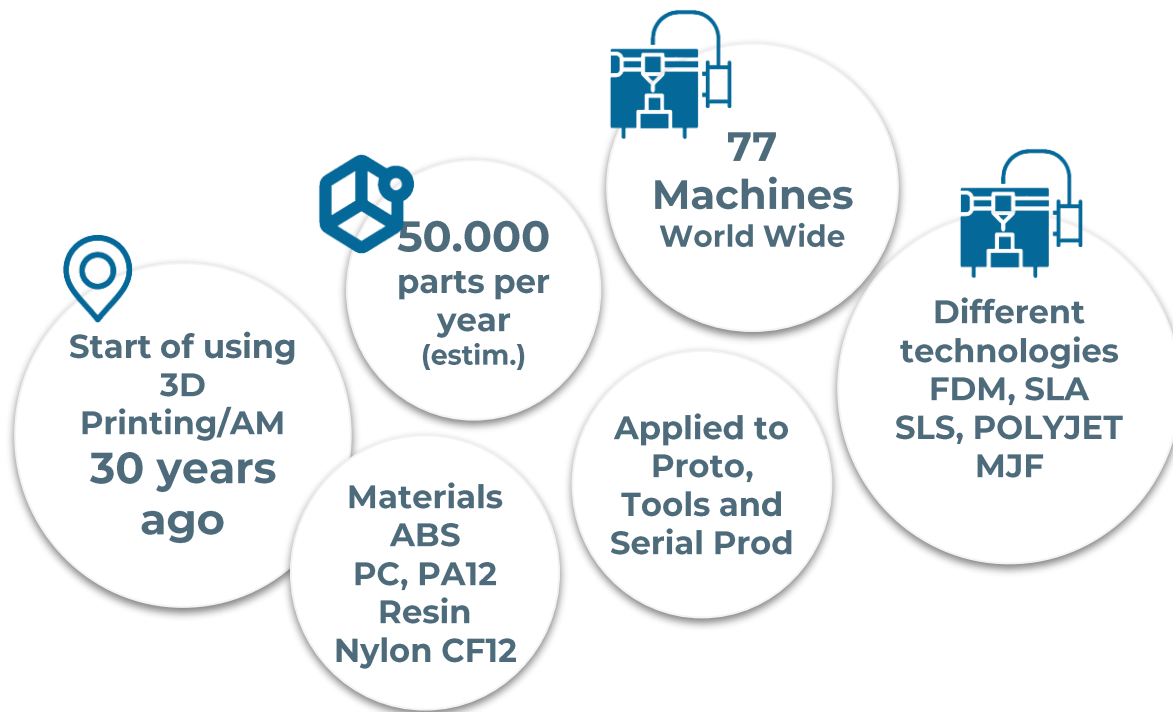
Start of using 3D Printing/AM
30 years ago

50.000 parts per year
(estim.)

Materials
ABS
PC, PA12
Resin
Nylon CF12

77
Machines
World Wide

Applied to Proto, Tools and Serial Prod

Different technologies
FDM, SLA
SLS, POLYJET
MJF